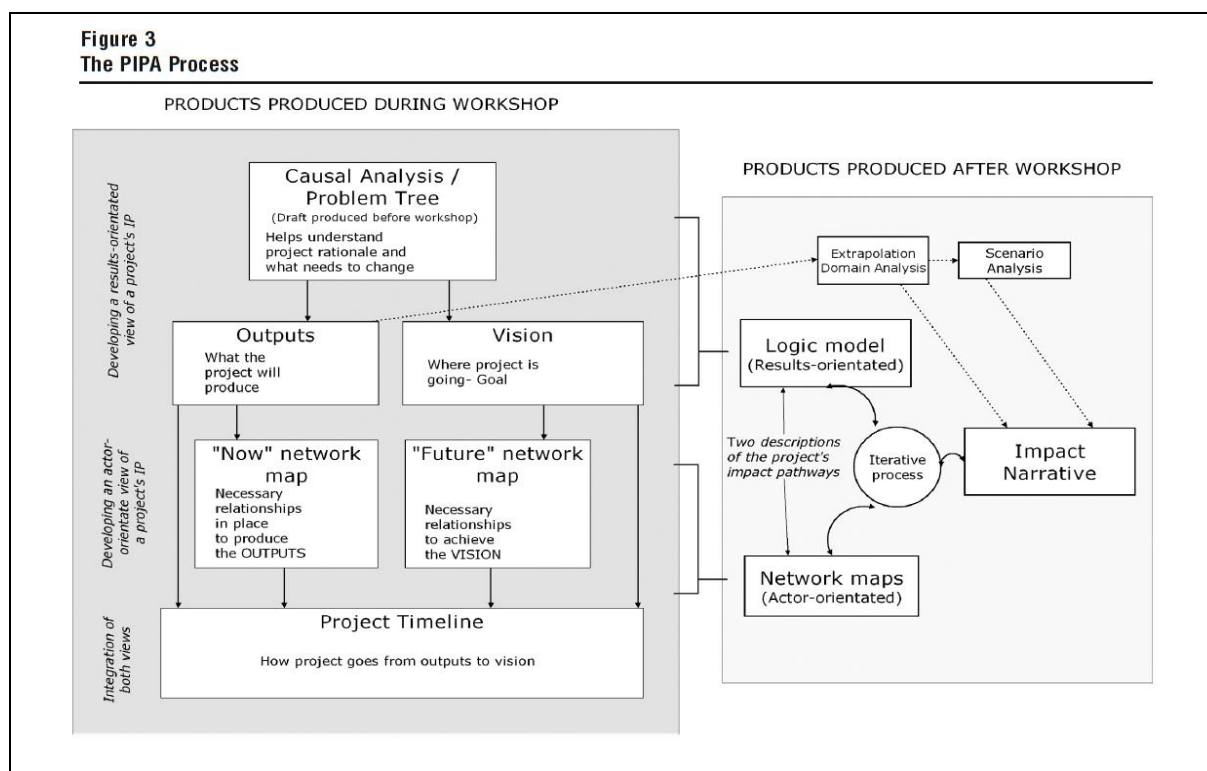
Figure 3
The PIPA Process

PRODUCTS PRODUCED DURING WORKSHOP

Developing a results-orientated view of a project's IP

Causal Analysis / Problem Tree
(Draft produced before workshop)
Helps understand project rationale and what needs to change

Outputs
What the project will produce

Vision
Where project is going- Goal

Developing an actor-orientate view of a project's IP

"Now" network map
Necessary relationships in place to produce the OUTPUTS

"Future" network map
Necessary relationships to achieve the VISION

Integration of both views

Project Timeline
How project goes from outputs to vision

PRODUCTS PRODUCED AFTER WORKSHOP

Extrapolation Domain Analysis

Scenario Analysis

Logic model
(Results-orientated)

Two descriptions of the project's impact pathways

Iterative process

Impact Narrative

Network maps
(Actor-orientated)